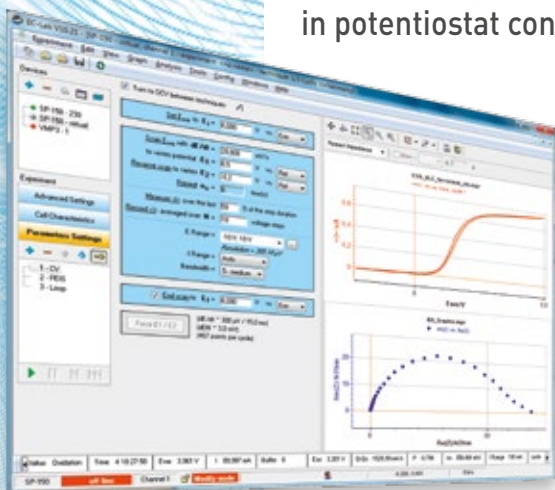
in potentiostat con

EC-Lab V10.23

Experiment Edit View Graph Analysis Tools Config Windows Help

Devices

SP-150 - 230
SP-150 - virtual
VMP3 - 1

Turn to OCV between techniques

Experiment

Advanced Settings

Cell Characteristics

Parameters Settings

1 - CV
2 - PEIS
3 - Loop

Set $E_{we}$ to $E_i$ = 0.000 V vs. Ref

Scan $E_{we}$ with dE/dt = 20.000 mV/s

Measure $\langle I \rangle$ over the last 50 % of the step duration

Record $\langle I \rangle$ averaged over N = 10 voltage steps

E Range =

I Range = Auto

Bandwidth = 5 - medium

End scan to $E_f$ = 0.000 V vs. Ref

Force E1 / E2

Modify

Nyquist Impedance

Ewe/V

Re(Z)/Ohm

-Im(Z)/Ohm

Status Oxidation Time Ewe I Buffer

SP-150 Channel 1 Modify mode